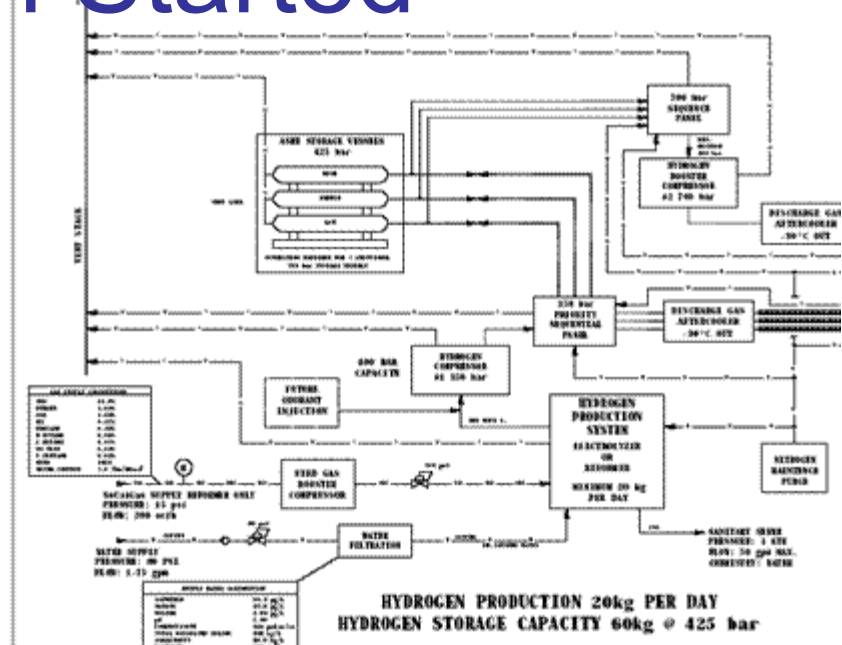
Started

VENT STACK

ASME STORAGE VESSELS
425 bar

700 bar
SEQUENCE
PANEL

HYDROGEN
BOOSTER
COMPRESSOR
#2 700 bar

DISCHARGE GAS
AFTERCOOLER
-30°C OUT

350 bar
PRIORITY
SEQUENTIAL
PANEL

DISCHARGE GAS
AFTERCOOLER
-30°C OUT

400 NM
CAPACITY

HYDROGEN
COMPRESSOR
#1 350 bar

FUTURE
ODORANT
INJECTION

HYDROGEN
PRODUCTION
SYSTEM
ELECTROLYZER
OR
REFORMER
MINIMUM 20 kg
PER DAY

NITROGEN
MAINTENANCE
PURGE

FEED GAS
BOOSTER
COMPRESSOR

SoCalGas SUPPLY REFORMER ONLY
PRESSURE: 15 psi
FLOW: 200 scfh

WATER
FILTRATION

WATER SUPPLY
PRESSURE: 80 PSI
FLOW: 1-25 gpm

SANITARY SEWER
PRESSURE: 1 ATM
FLOW: 50 gpm MAX.
CONSTITUENT: WATER

HYDROGEN PRODUCTION 20kg PER DAY
HYDROGEN STORAGE CAPACITY 60kg @ 425 bar